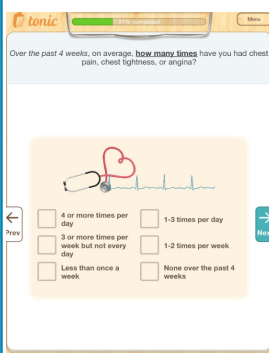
tonic

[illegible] complete

Menu

Over the past 4 weeks, on average, how many times have you had chest pain, chest tightness, or angina?

4 or more times per day

1-3 times per day

3 or more times per week but not every day

1-2 times per week

Less than once a week

None over the past 4 weeks

Prev

Nex